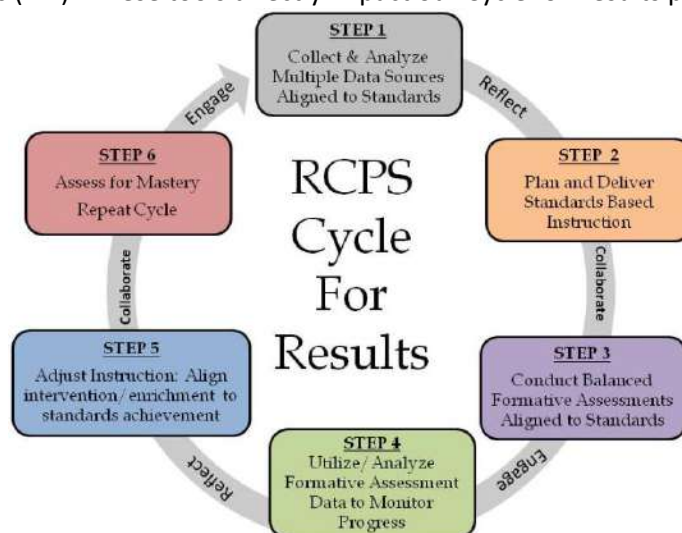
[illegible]

STEP 1
Collect & Analyze Multiple Data Sources Aligned to Standards

Reflect

STEP 2
Plan and Deliver Standards Based Instruction

Collaborate

STEP 3
Conduct Balanced Formative Assessments Aligned to Standards

Engage

STEP 4
Utilize/Analyze Formative Assessment Data to Monitor Progress

Reflect

STEP 5
Adjust Instruction: Align intervention/enrichment to standards achievement

Collaborate

STEP 6
Assess for Mastery
Repeat Cycle

Engage

RCPS Cycle For Results